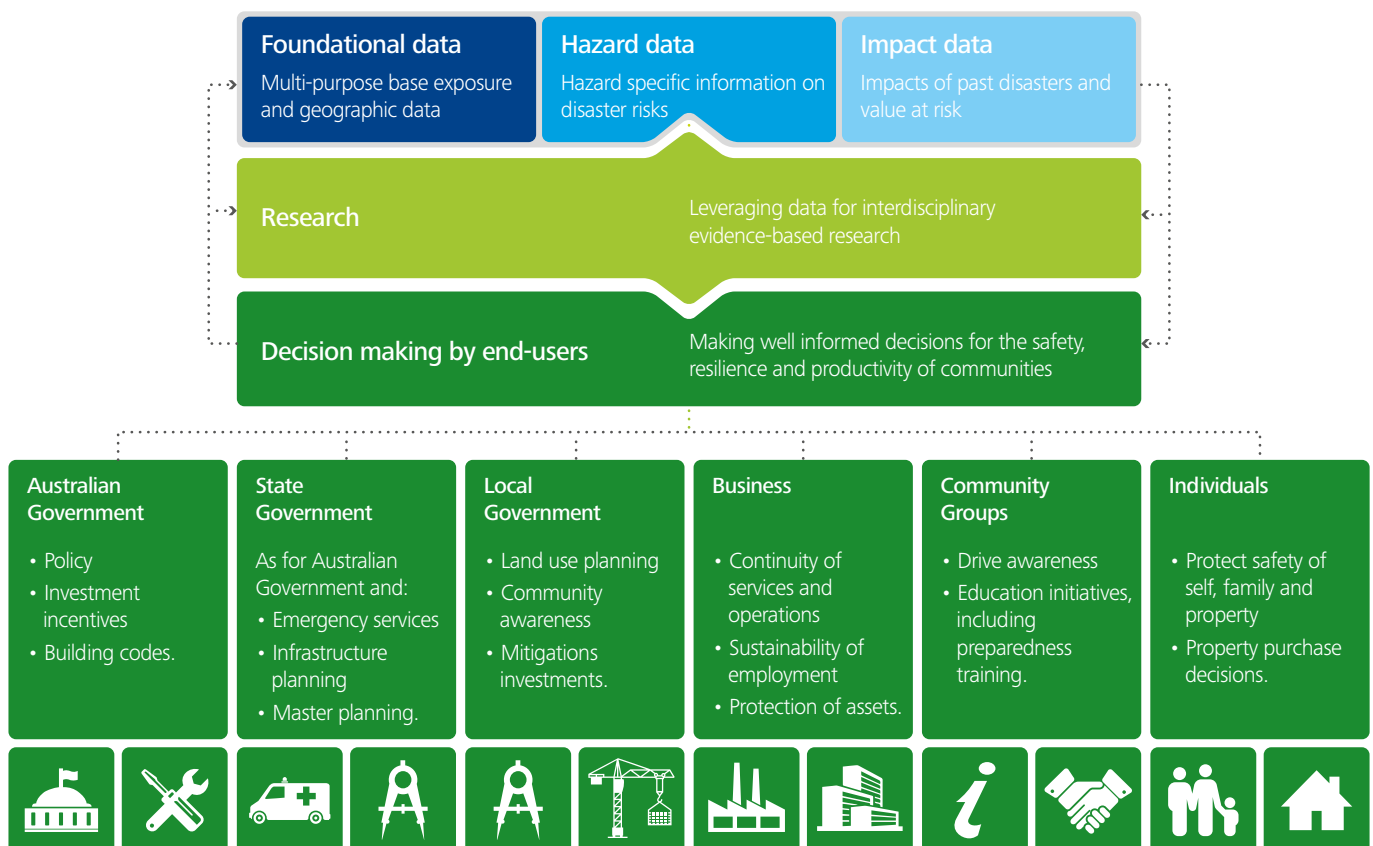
Foundational data
Multi-purpose base exposure and geographic data

Hazard data
Hazard specific information on disaster risks

Impact data
Impacts of past disasters and value at risk

Research
Leveraging data for interdisciplinary evidence-based research

Decision making by end-users
Making well informed decisions for the safety, resilience and productivity of communities

Australian Government
• Policy
• Investment incentives
• Building codes.

State Government
As for Australian Government and:
• Emergency services
• Infrastructure planning
• Master planning.

Local Government
• Land use planning
• Community awareness
• Mitigations investments.

Business
• Continuity of services and operations
• Sustainability of employment
• Protection of assets.

Community Groups
• Drive awareness
• Education initiatives, including preparedness training.

Individuals
• Protect safety of self, family and property
• Property purchase decisions.